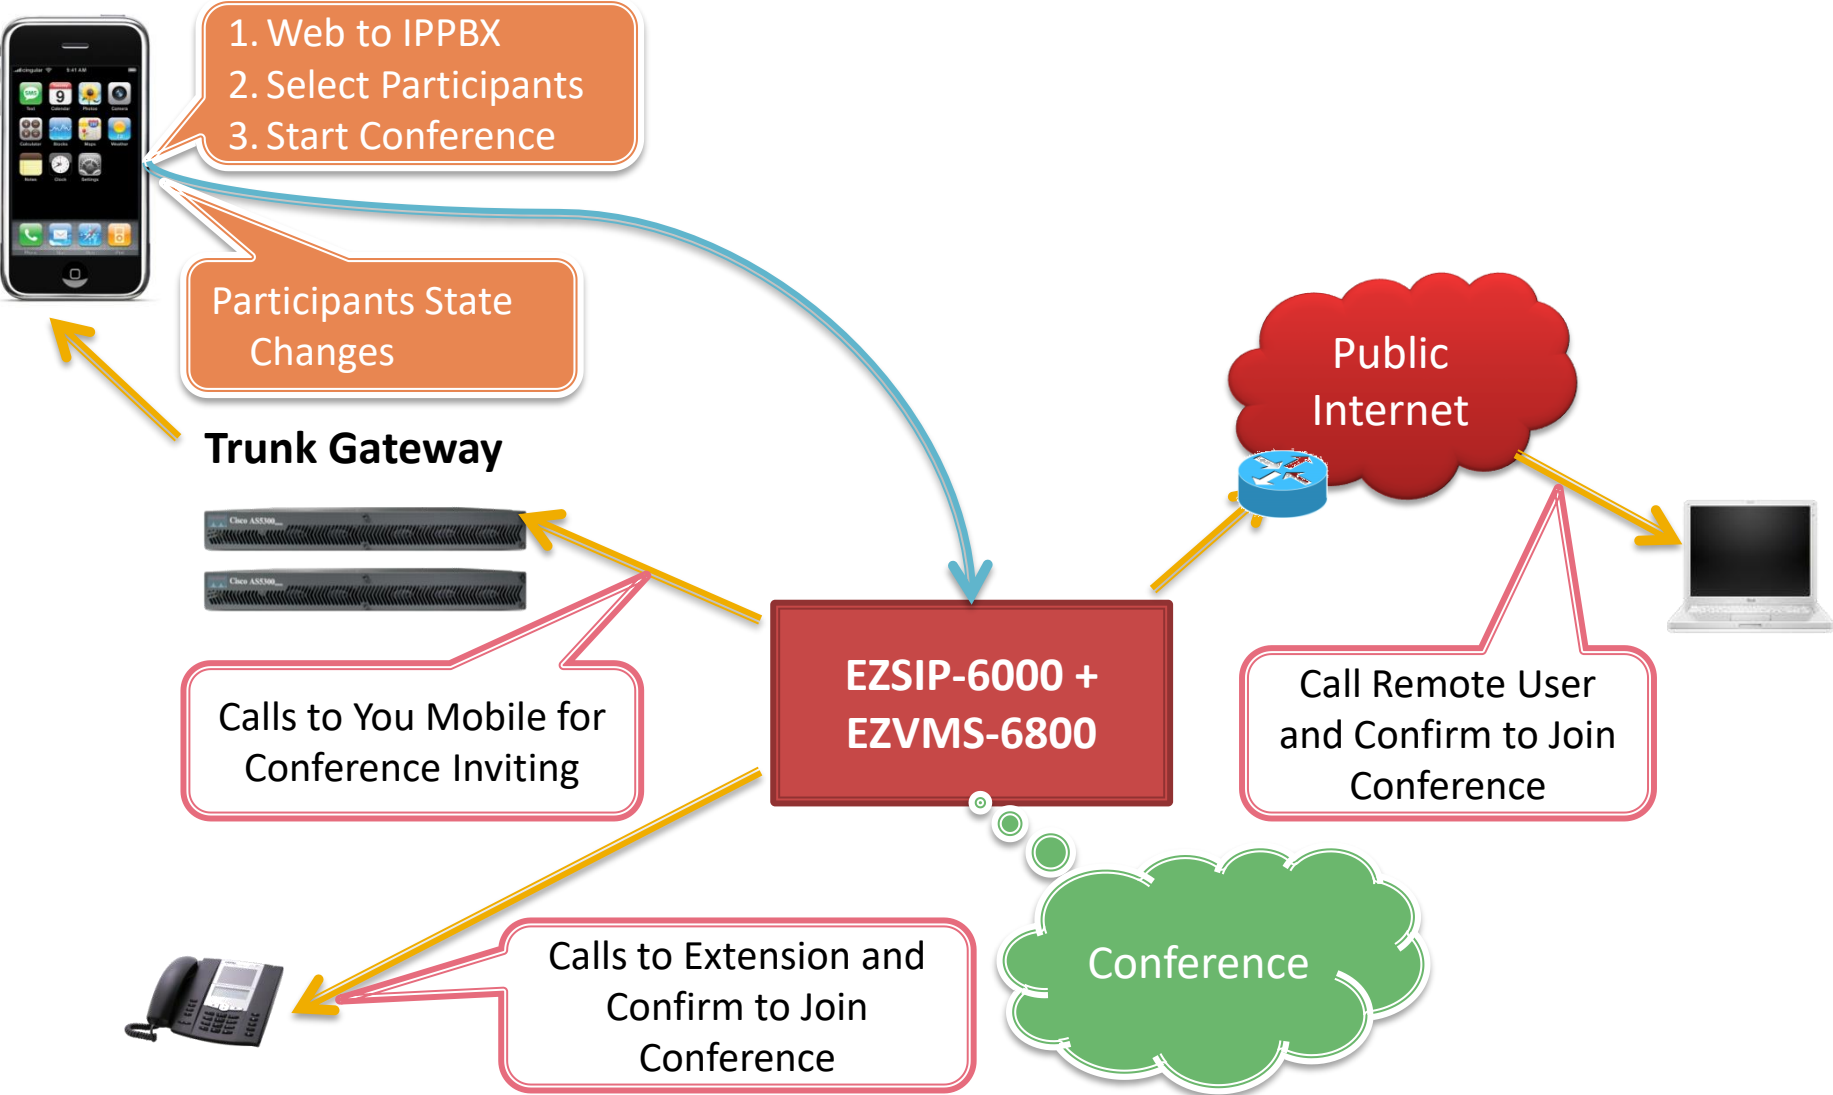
1. Web to IPPBX
2. Select Participants
3. Start Conference

Participants State Changes

Trunk Gateway

Public Internet

EZSIP-6000 + EZVMS-6800

Calls to You Mobile for Conference Inviting

Call Remote User and Confirm to Join Conference

Conference

Calls to Extension and Confirm to Join Conference